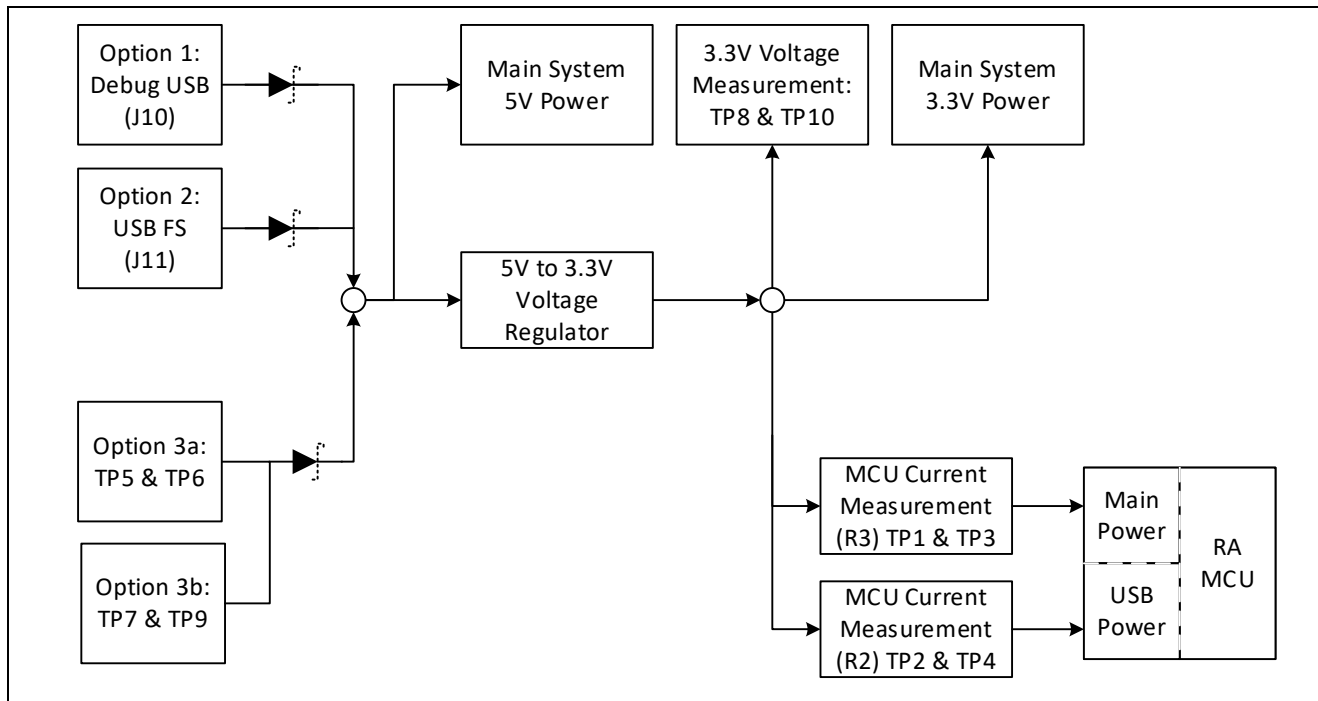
Option 1: Debug USB (J10)

Option 2: USB FS (J11)

Option 3a: TP5 & TP6

Option 3b: TP7 & TP9

Main System 5V Power

5V to 3.3V Voltage Regulator

3.3V Voltage Measurement: TP8 & TP10

Main System 3.3V Power

MCU Current Measurement (R3) TP1 & TP3

MCU Current Measurement (R2) TP2 & TP4

Main Power

USB Power

RA MCU